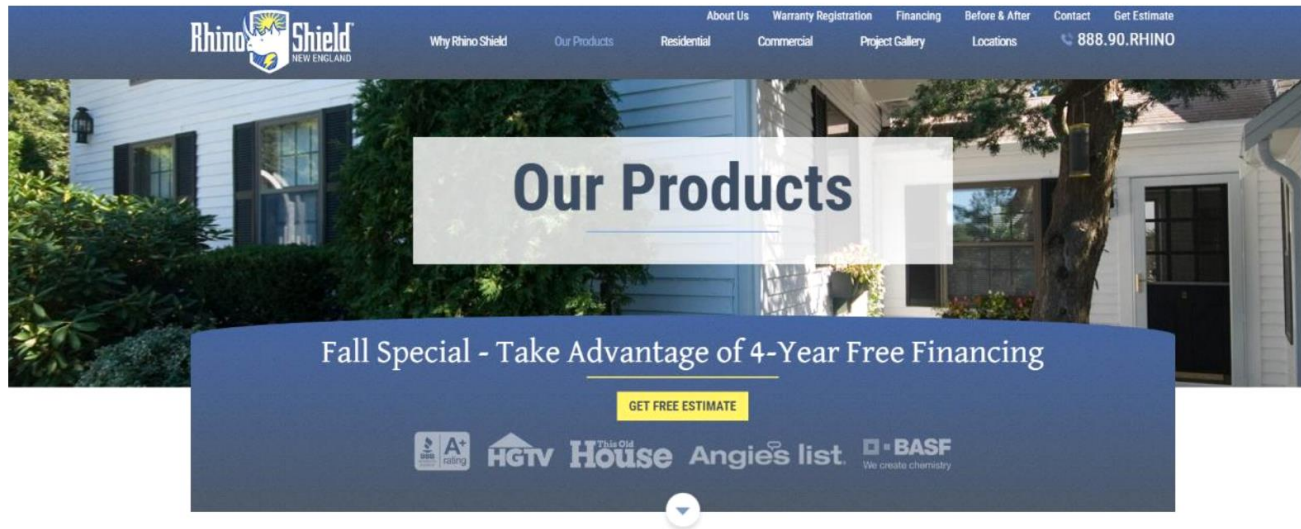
Rhino Shield NEW ENGLAND

About Us Warranty Registration Financing Before & After Contact Get Estimate

Why Rhino Shield Our Products Residential Commercial Project Gallery Locations 888.90.RHINO

Our Products

Fall Special - Take Advantage of 4-Year Free Financing

GET FREE ESTIMATE

BBB A+ rating HGTV This Old House Angie's list. BASF We create chemistry